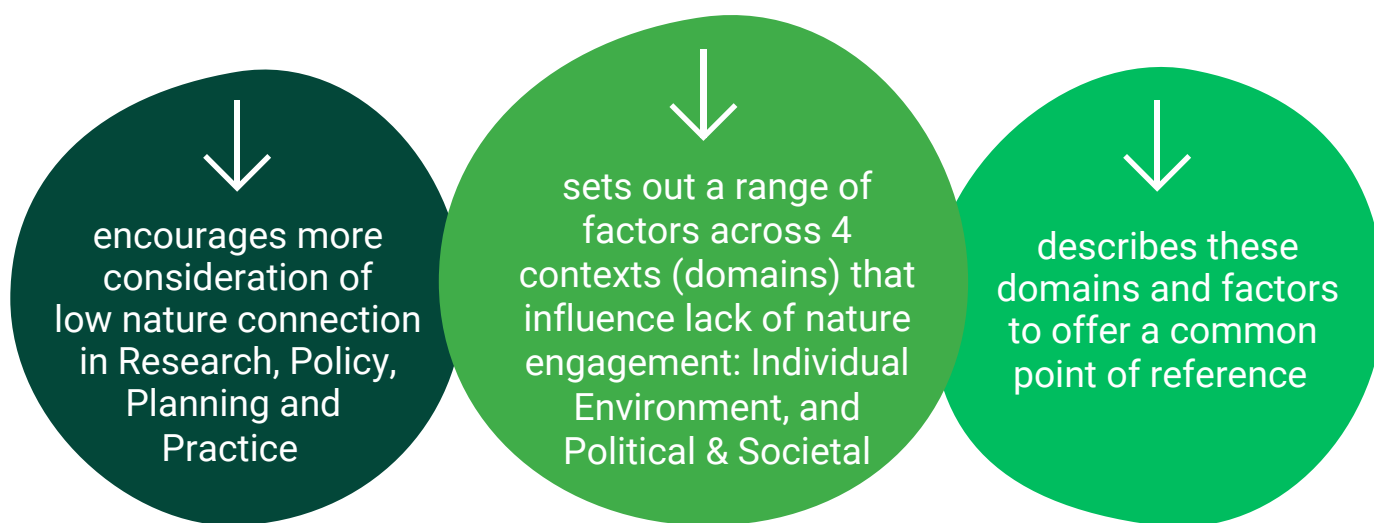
encourages more consideration of low nature connection in Research, Policy, Planning and Practice

sets out a range of factors across 4 contexts (domains) that influence lack of nature engagement: Individual Environment, and Political & Societal

describes these domains and factors to offer a common point of reference